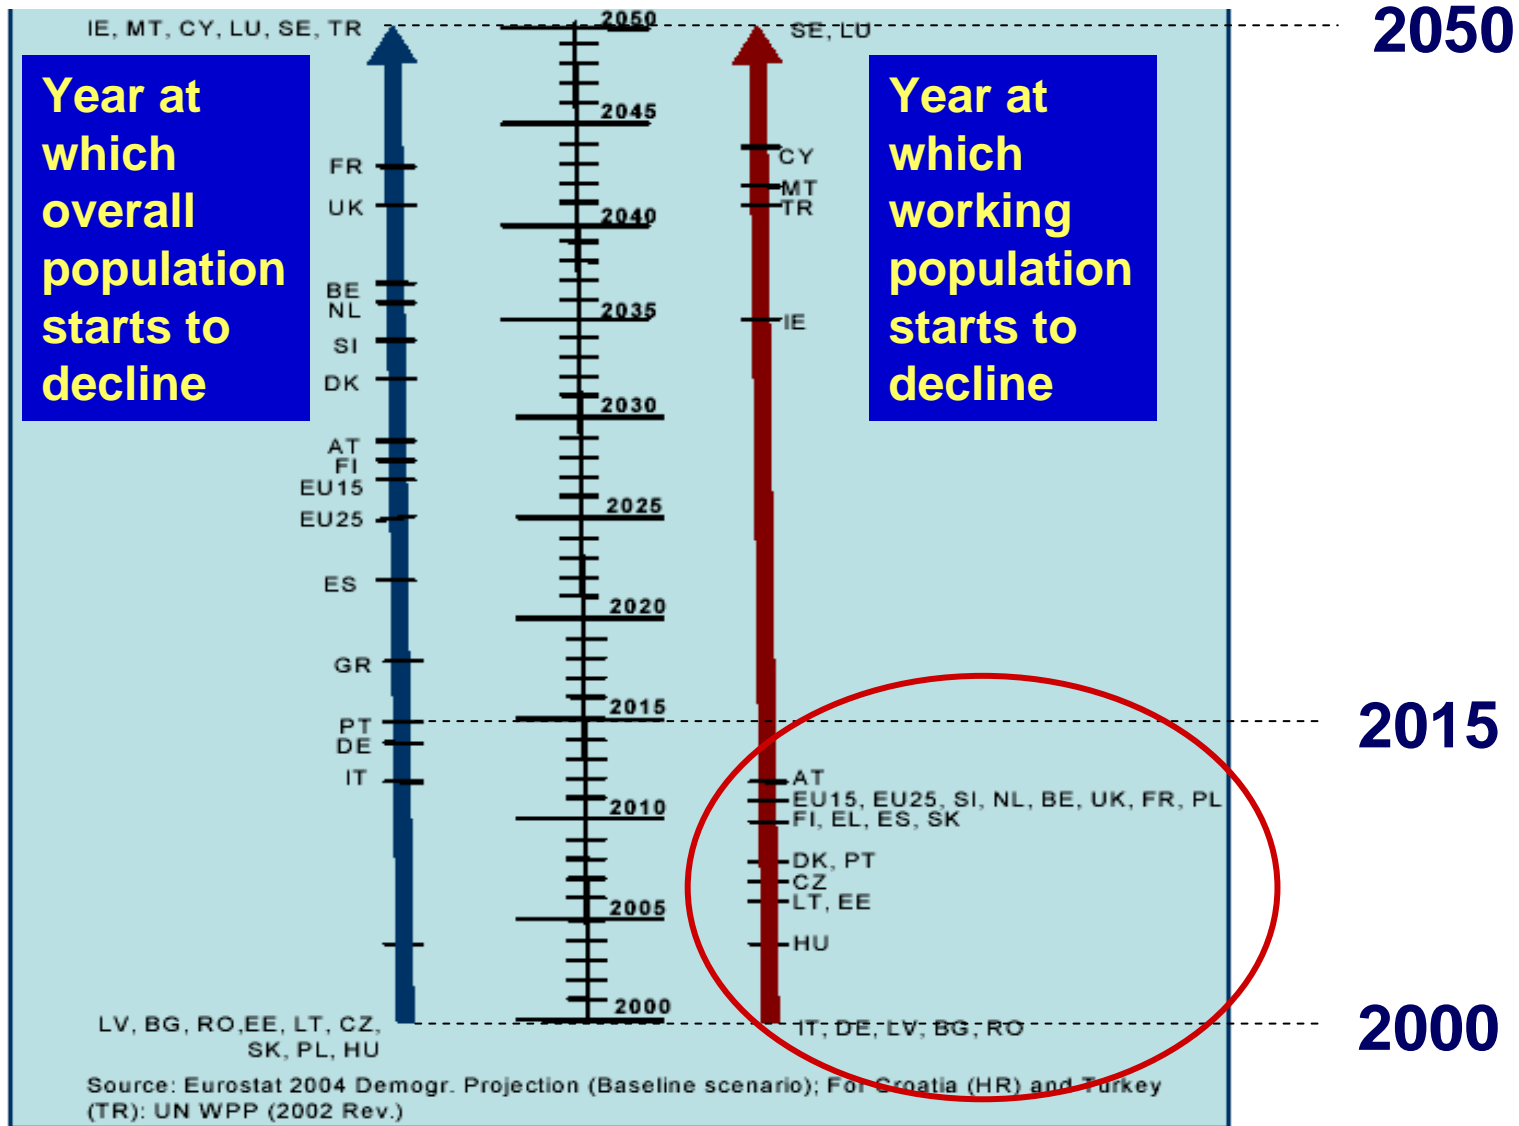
2050

Year at which overall population starts to decline

Year at which working population starts to decline

IE, MT, CY, LU, SE, TR

FR
UK
BE
NL
SI
DK
AT
FI
EU15
EU25
ES
GR
PT
DE
IT

LV, BG, RO,EE, LT, CZ, SK, PL, HU

2050
2045
2040
2035
2030
2025
2020
2015
2010
2005
2000

SE, LU
CY
MT
TR
IE
AT
EU15, EU25, SI, NL, BE, UK, FR, PL
FI, EL, ES, SK
DK, PT
CZ
LT, EE
HU
IT, DE, LV, BG, RO

2015

2000

Source: Eurostat 2004 Demogr. Projection (Baseline scenario); For Croatia (HR) and Turkey (TR): UN WPP (2002 Rev.)